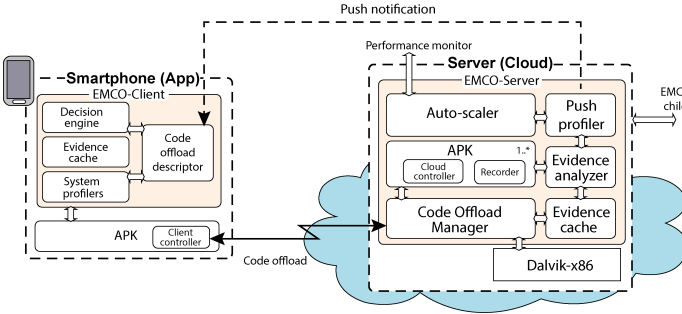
Push notification

Performance monitor

Smartphone (App)

EMCO-Client

Decision engine

Evidence cache

System profilers

Code offload descriptor

APK

Client controller

Server (Cloud)

EMCO-Server

Auto-scaler

Push profiler

APK

1..*

Cloud controller

Recorder

Evidence analyzer

Code Offload Manager

Evidence cache

Dalvik-x86

Code offload

EMC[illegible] chil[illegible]